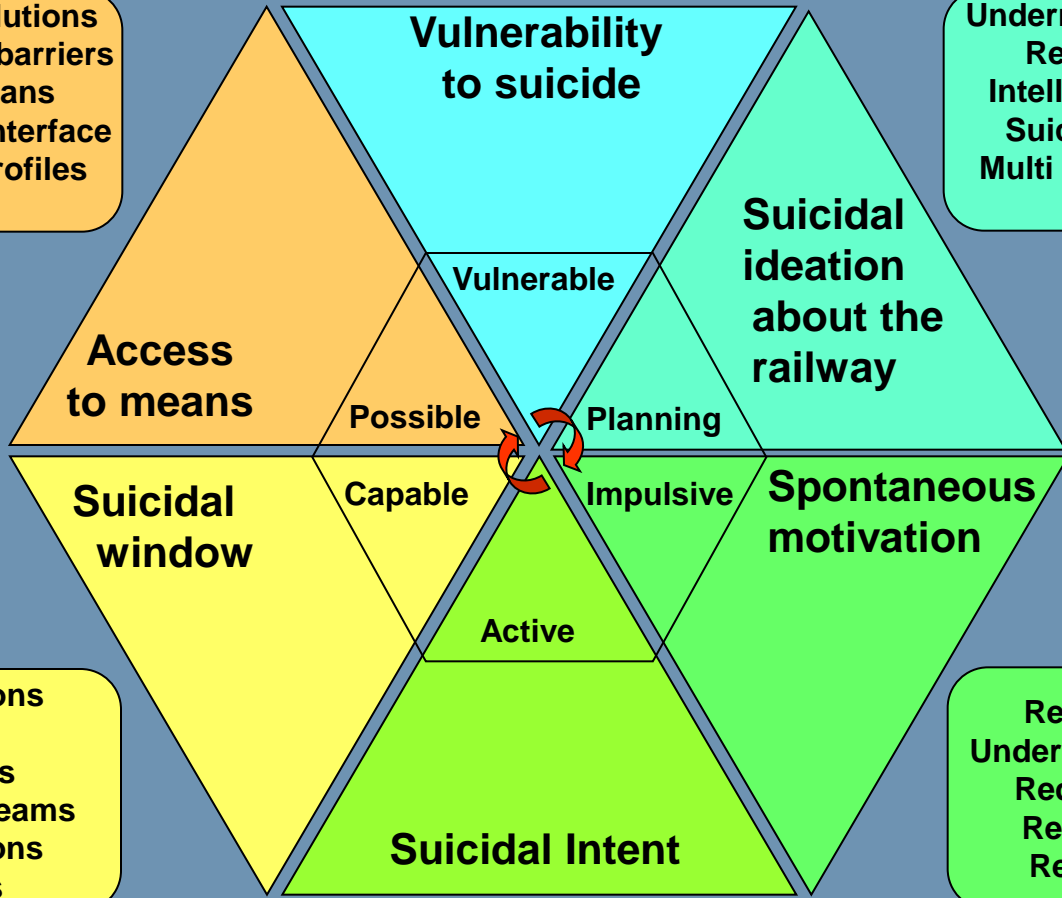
lutions
barriers
ans
nterface
rofiles

Vulnerability to suicide

Underr
Re
Intell
Suic
Multi

Suicidal ideation about the railway

Vulnerable

Access to means

Possible

Planning

Suicidal window

Capable

Impulsive

Spontaneous motivation

Active

ons
s
eams
ons
s

Suicidal Intent

Re
Under
Rec
Re
Re